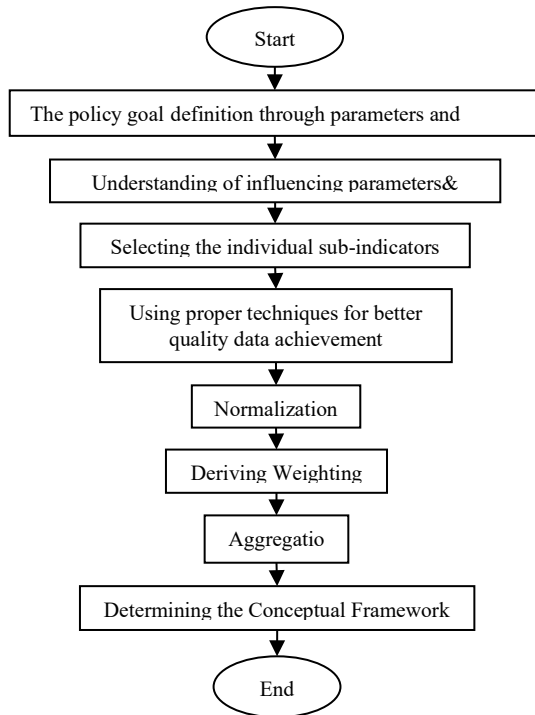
Start

The policy goal definition through parameters and

Understanding of influencing parameters&

Selecting the individual sub-indicators

Using proper techniques for better quality data achievement

Normalization

Deriving Weighting

Aggregatio

Determining the Conceptual Framework

End